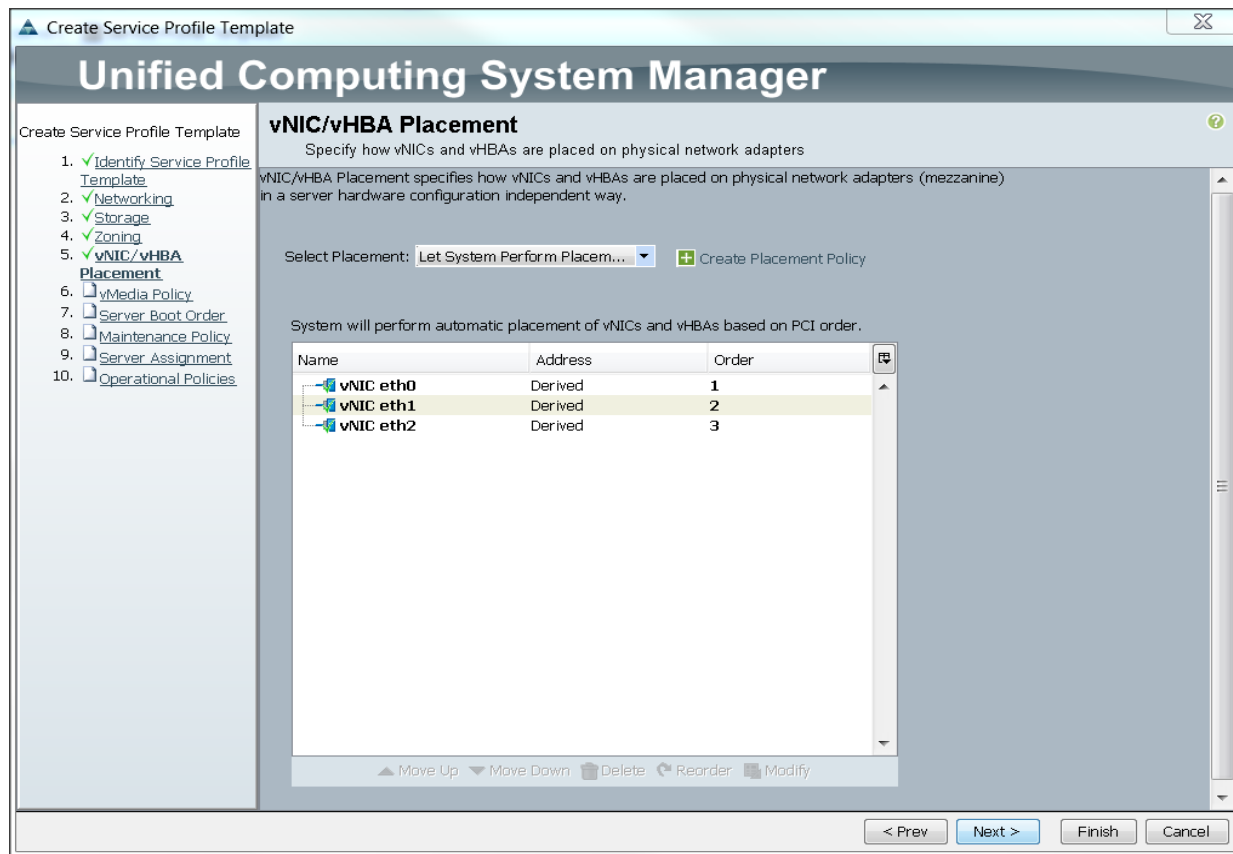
Create Service Profile Template

Unified Computing System Manager

Create Service Profile Template

1. ✓Identify Service Profile Template
2. ✓Networking
3. ✓Storage
4. ✓Zoning
5. ✓vNIC/vHBA Placement
6. vMedia Policy
7. Server Boot Order
8. Maintenance Policy
9. Server Assignment
10. Operational Policies

vNIC/vHBA Placement

Specify how vNICs and vHBAs are placed on physical network adapters

vNIC/vHBA Placement specifies how vNICs and vHBAs are placed on physical network adapters (mezzanine) in a server hardware configuration independent way.

Select Placement: Let System Perform Placem...

Create Placement Policy

System will perform automatic placement of vNICs and vHBAs based on PCI order.

| Name | Address | Order |
|---|---|---|
| vNIC eth0 | Derived | 1 |
| vNIC eth1 | Derived | 2 |
| vNIC eth2 | Derived | 3 |

Move Up Move Down Delete Reorder Modify

< Prev Next > Finish Cancel